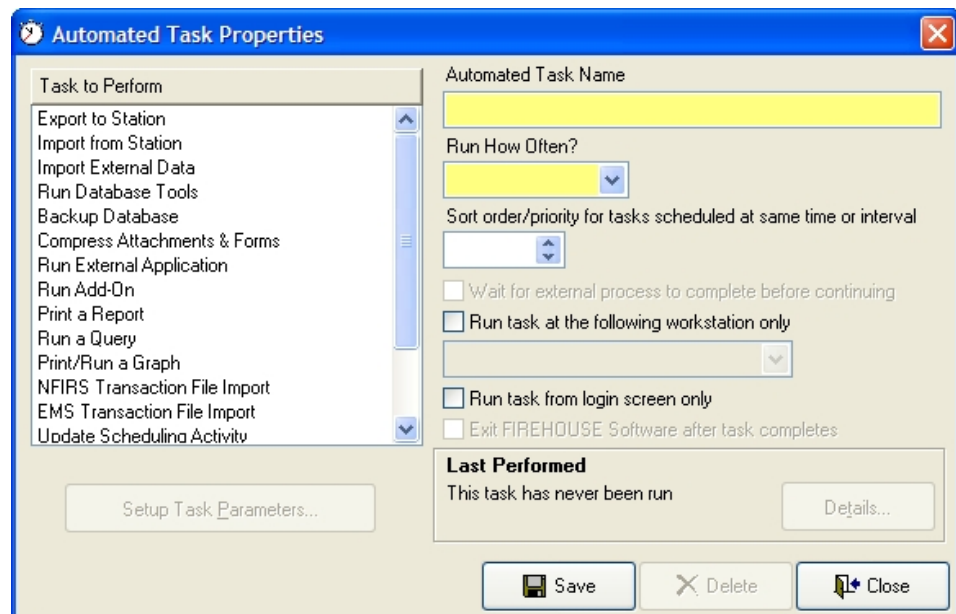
Automated Task Properties

Task to Perform

Export to Station
Import from Station
Import External Data
Run Database Tools
Backup Database
Compress Attachments & Forms
Run External Application
Run Add-On
Print a Report
Run a Query
Print/Run a Graph
NFIRS Transaction File Import
EMS Transaction File Import
Update Scheduling Activity

Setup Task Parameters...

Automated Task Name

Run How Often?

Sort order/priority for tasks scheduled at same time or interval

Wait for external process to complete before continuing

Run task at the following workstation only

Run task from login screen only

Exit FIREHOUSE Software after task completes

Last Performed
This task has never been run

Details...

Save

Delete

Close